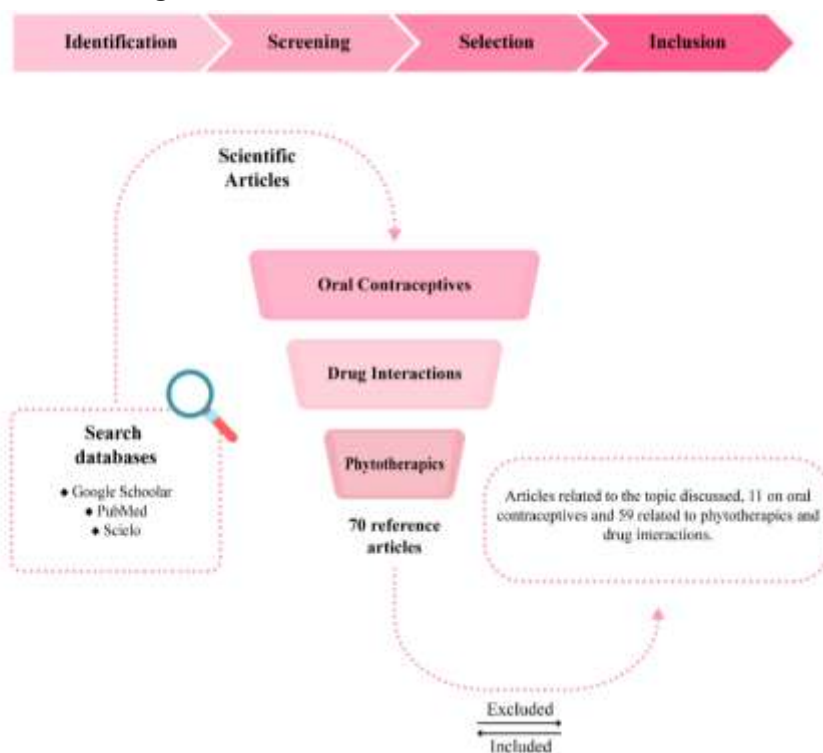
Identification

Screening

Selection

Inclusion

Scientific Articles

Oral Contraceptives

Drug Interactions

Phytotherapics

70 reference articles

Search databases

◆ Google Schoolar
◆ PubMed
◆ Scielo

Articles related to the topic discussed, 11 on oral contraceptives and 59 related to phytotherapics and drug interactions.

Excluded

Included